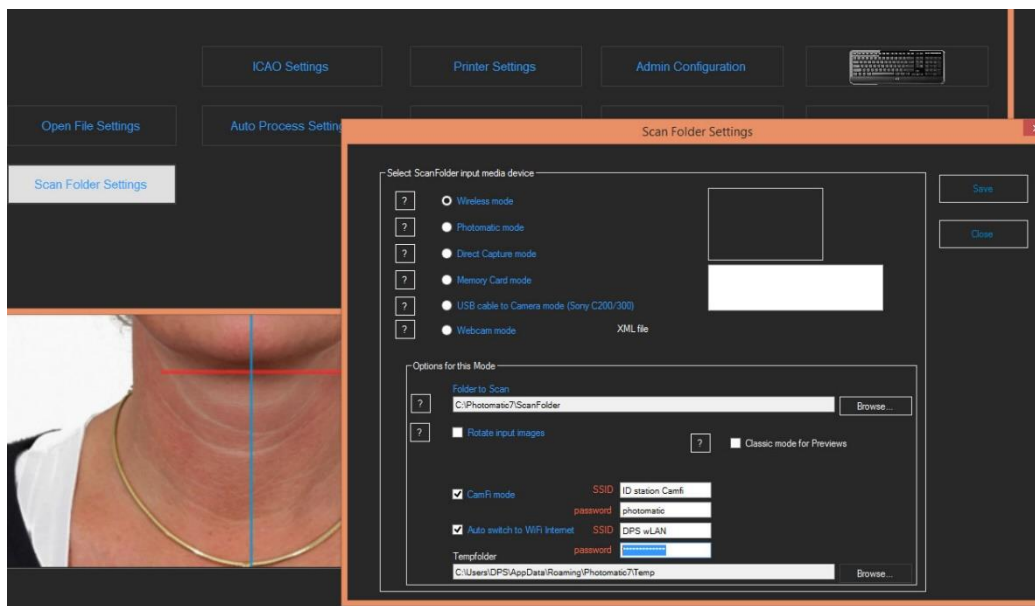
ICAO Settings

Printer Settings

Admin Configuration

Open File Settings

Auto Process Setting

Scan Folder Settings

Scan Folder Settings

Select ScanFolder input media device

?

Wireless mode

?

Photomatic mode

?

Direct Capture mode

?

Memory Card mode

?

USB cable to Camera mode (Sony C200/300)

?

Webcam mode

XML file

Save

Close

Options for this Mode

Folder to Scan

?

C:\Photomatic7\ScanFolder

Browse...

?

Rotate input images

?

Classic mode for Previews

CamFi mode

SSID

ID station Camfi

password

photomatic

Auto switch to WiFi Internet

SSID

DPS wLAN

password

Tempfolder

C:\Users\DPS\AppData\Roaming\Photomatic7\Temp

Browse...